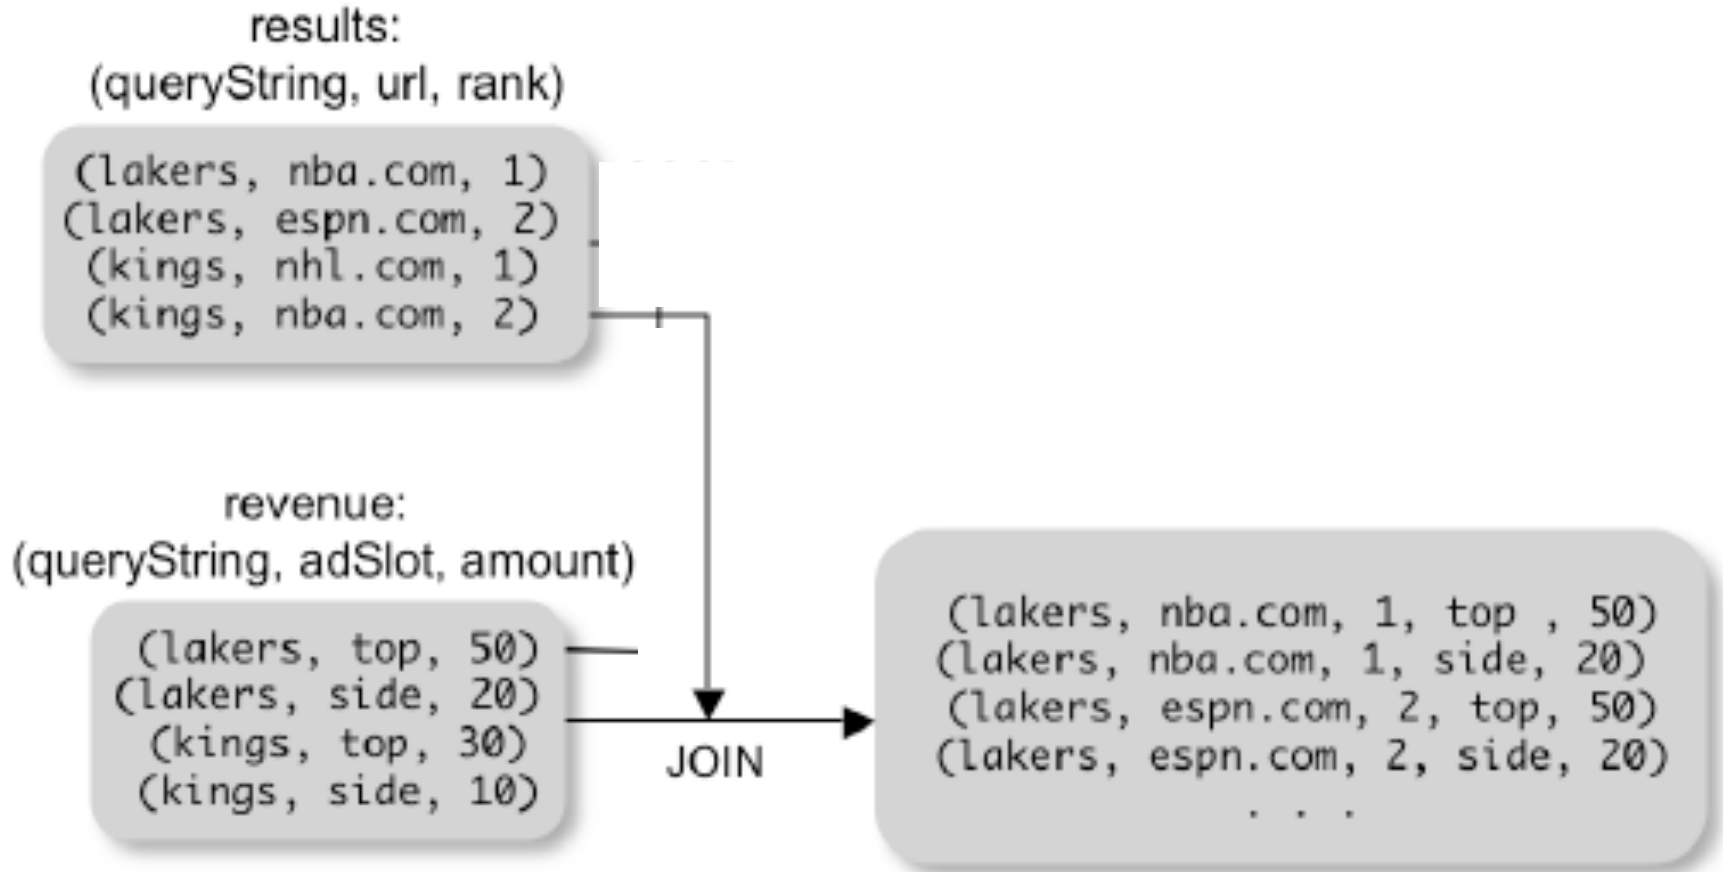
results:
(queryString, url, rank)

(lakers, nba.com, 1)
(lakers, espn.com, 2)
(kings, nhl.com, 1)
(kings, nba.com, 2)

revenue:
(queryString, adSlot, amount)

(lakers, top, 50)
(lakers, side, 20)
(kings, top, 30)
(kings, side, 10)

JOIN

(lakers, nba.com, 1, top , 50)
(lakers, nba.com, 1, side, 20)
(lakers, espn.com, 2, top, 50)
(lakers, espn.com, 2, side, 20)
. . .